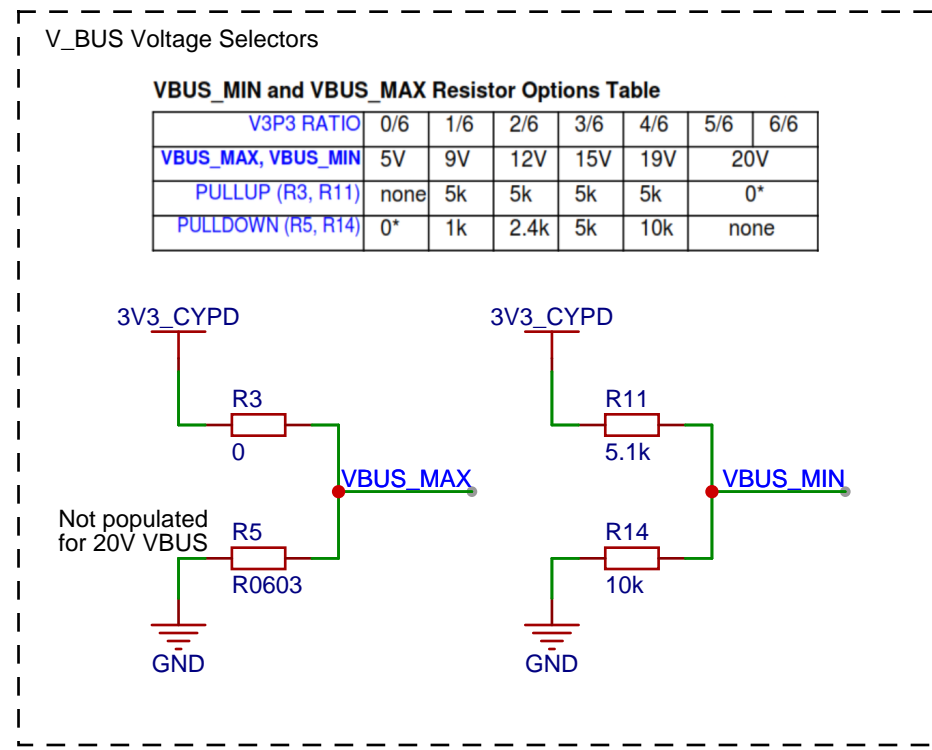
V_BUS Voltage Selectors

VBUS_MIN and VBUS_MAX Resistor Options Table

| V3P3 RATIO | 0/6 | 1/6 | 2/6 | 3/6 | 4/6 | 5/6 | 6/6 |
|---|---|---|---|---|---|---|---|
| VBUS_MAX, VBUS_MIN | 5V | 9V | 12V | 15V | 19V | 20V | |
| PULLUP (R3, R11) | none | 5k | 5k | 5k | 5k | 0* | |
| PULLDOWN (R5, R14) | 0* | 1k | 2.4k | 5k | 10k | none | |

3V3_CYPD

R3

0

VBUS_MAX

Not populated for 20V VBUS

R5

R0603

GND

3V3_CYPD

R11

5.1k

VBUS_MIN

R14

10k

GND